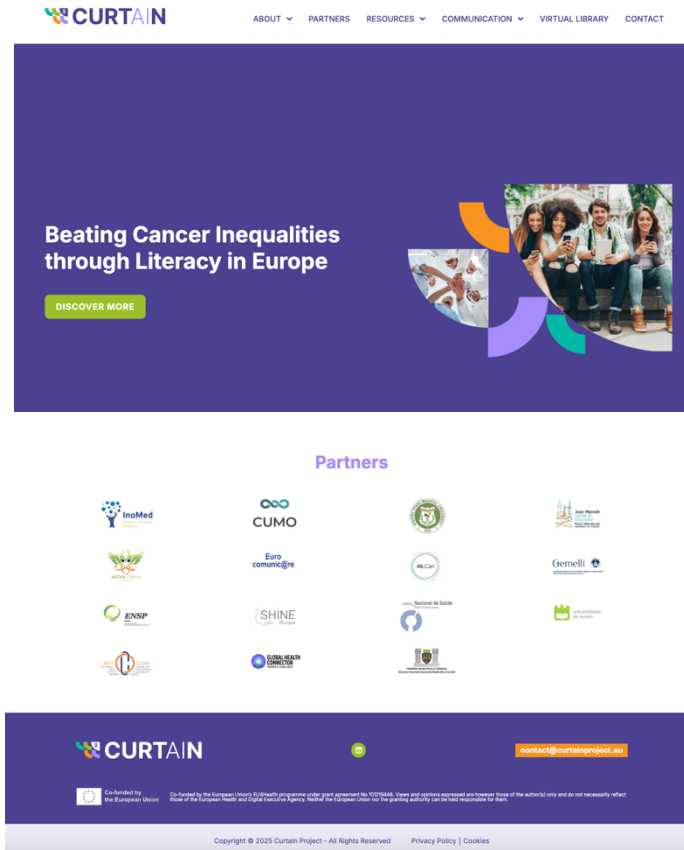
CURTAIN

ABOUT PARTNERS RESOURCES COMMUNICATION VIRTUAL LIBRARY CONTACT

Beating Cancer Inequalities through Literacy in Europe

DISCOVER MORE

Partners

InoMed

CUMO

Jean Monnet

Euro comunic@re

All.Can

Gemelli

ENSP

SHINE Europe

Instituto Nacional de Saúde Doutor Ricardo Jorge

universidade de aveiro

GLOBAL HEALTH CONNECTOR

CURTAIN

contact@curtainproject.eu

Co-funded by the European Union

Co-funded by the European Union's EU4Health programme under grant agreement No 101128448. Views and opinions expressed are however those of the author(s) only and do not necessarily reflect those of the European Health and Digital Executive Agency. Neither the European Union nor the granting authority can be held responsible for them.

Copyright © 2025 Curtain Project - All Rights Reserved Privacy Policy | Cookies